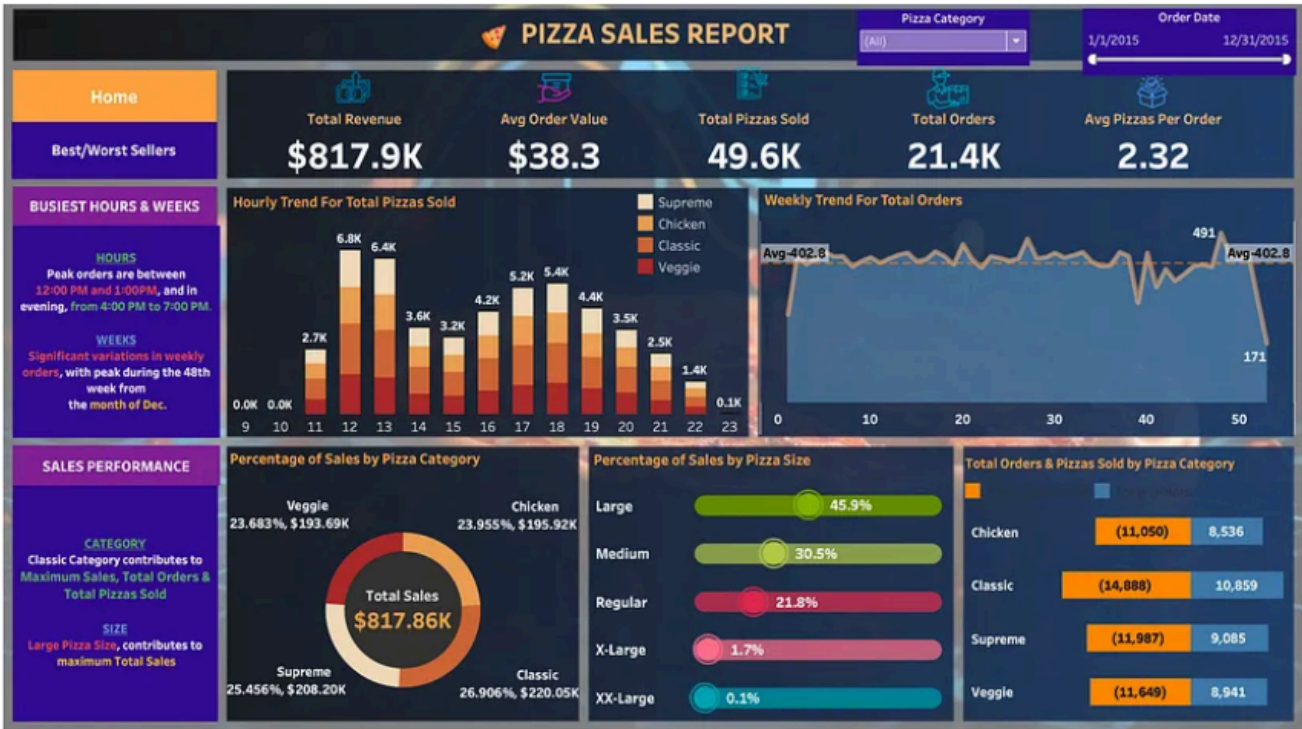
PIZZA SALES REPORT

Pizza Category
(All)

Order Date
1/1/2015
12/31/2015

Home

Best/Worst Sellers

Total Revenue
$817.9K

Avg Order Value
$38.3

Total Pizzas Sold
49.6K

Total Orders
21.4K

Avg Pizzas Per Order
2.32

BUSIEST HOURS & WEEKS

HOURS
Peak orders are between 12:00 PM and 1:00PM, and in evening, from 4:00 PM to 7:00 PM.

WEEKS
Significant variations in weekly orders, with peak during the 48th week from the month of Dec.

Hourly Trend For Total Pizzas Sold

Supreme
Chicken
Classic
Veggie

| Hour | 9 | 10 | 11 | 12 | 13 | 14 | 15 | 16 | 17 | 18 | 19 | 20 | 21 | 22 | 23 |
|---|---|---|---|---|---|---|---|---|---|---|---|---|---|---|---|
| Pizzas | 0.0K | 0.0K | 2.7K | 6.8K | 6.4K | 3.6K | 3.2K | 4.2K | 5.2K | 5.4K | 4.4K | 3.5K | 2.5K | 1.4K | 0.1K |

Weekly Trend For Total Orders

Avg-402.8
Avg-402.8
491
171
0
10
20
30
40
50

SALES PERFORMANCE

CATEGORY
Classic Category contributes to Maximum Sales, Total Orders & Total Pizzas Sold

SIZE
Large Pizza Size, contributes to maximum Total Sales

Percentage of Sales by Pizza Category

Veggie
23.683%, $193.69K

Chicken
23.955%, $195.92K

Total Sales
$817.86K

Supreme
25.456%, $208.20K

Classic
26.906%, $220.05K

Percentage of Sales by Pizza Size

Large 45.9%
Medium 30.5%
Regular 21.8%
X-Large 1.7%
XX-Large 0.1%

Total Orders & Pizzas Sold by Pizza Category

| Category | Total Orders | Pizzas Sold |
|---|---|---|
| Chicken | (11,050) | 8,536 |
| Classic | (14,888) | 10,859 |
| Supreme | (11,987) | 9,085 |
| Veggie | (11,649) | 8,941 |